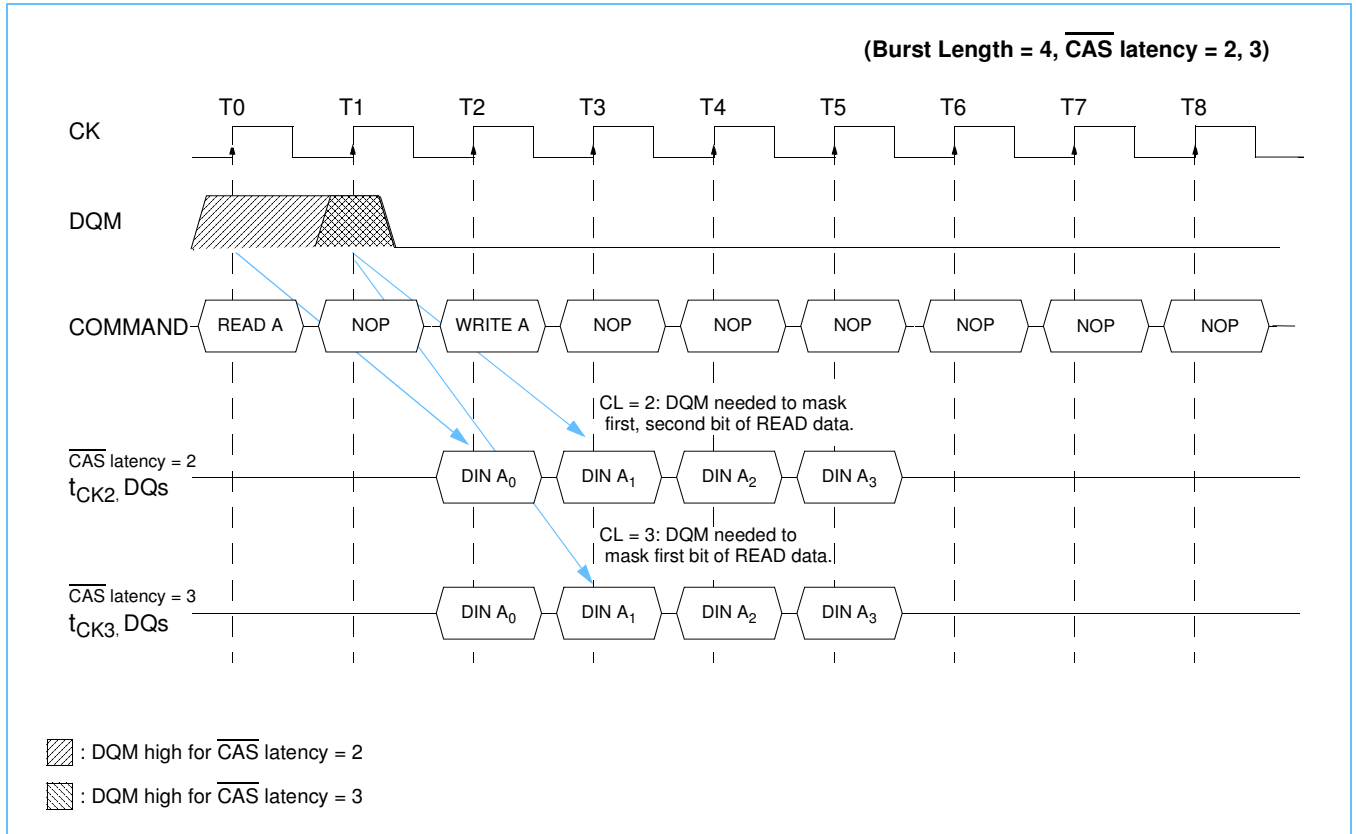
(Burst Length = 4, $\overline{\text{CAS}}$ latency = 2, 3)

T0 T1 T2 T3 T4 T5 T6 T7 T8

CK

DQM

COMMAND READ A NOP WRITE A NOP NOP NOP NOP NOP NOP

CL = 2: DQM needed to mask first, second bit of READ data.

$\overline{\text{CAS}}$ latency = 2
$t_{CK2}$, DQs

DIN $A_0$ DIN $A_1$ DIN $A_2$ DIN $A_3$

CL = 3: DQM needed to mask first bit of READ data.

$\overline{\text{CAS}}$ latency = 3
$t_{CK3}$, DQs

DIN $A_0$ DIN $A_1$ DIN $A_2$ DIN $A_3$

: DQM high for $\overline{\text{CAS}}$ latency = 2

: DQM high for $\overline{\text{CAS}}$ latency = 3